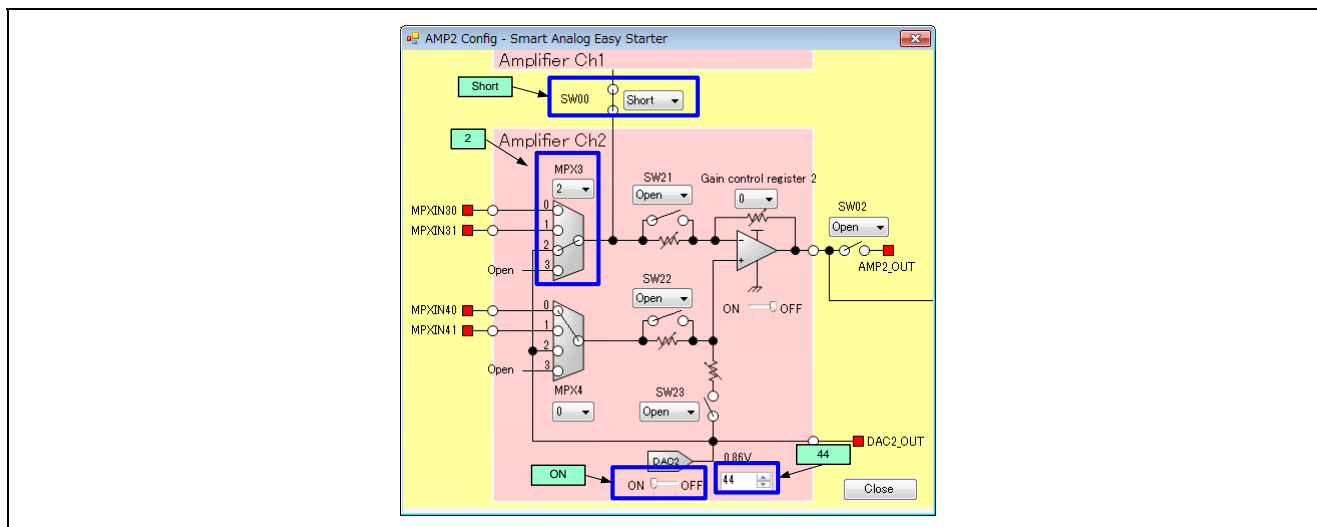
AMP2 Config - Smart Analog Easy Starter

Amplifier Ch1

Short

SW00 Short

2

Amplifier Ch2

MPX3
2

SW21
Open

Gain control register 2
0

SW02
Open

MPXIN30
MPXIN31

0
1
2
3

Open

AMP2_OUT

SW22
Open

ON OFF

MPXIN40
MPXIN41

0
1
2
3

Open

MPX4
0

SW23
Open

DAC2_OUT

DAC2

0.86V

44

ON

ON OFF

44

Close